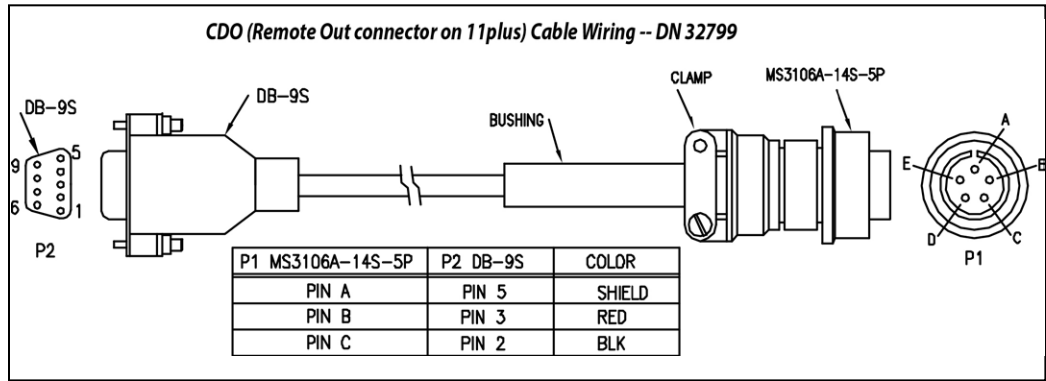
CDO (Remote Out connector on 11plus) Cable Wiring -- DN 32799

DB-9S

9
5
6
1

P2

DB-9S

BUSHING

CLAMP

MS3106A-14S-5P

A
E
B
D
C
P1

| P1 MS3106A-14S-5P | P2 DB-9S | COLOR |
|---|---|---|
| PIN A | PIN 5 | SHIELD |
| PIN B | PIN 3 | RED |
| PIN C | PIN 2 | BLK |